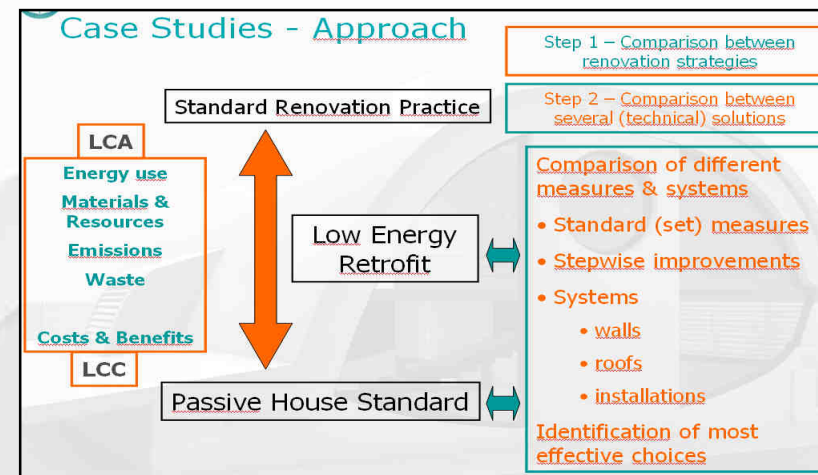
Case Studies - Approach

Step 1 – Comparison between renovation strategies

Step 2 – Comparison between several (technical) solutions

Standard Renovation Practice

LCA

Energy use

Materials & Resources

Emissions

Waste

Costs & Benefits

LCC

Low Energy Retrofit

Passive House Standard

Comparison of different measures & systems

• Standard (set) measures

• Stepwise improvements

• Systems

• walls

• roofs

• installations

Identification of most effective choices